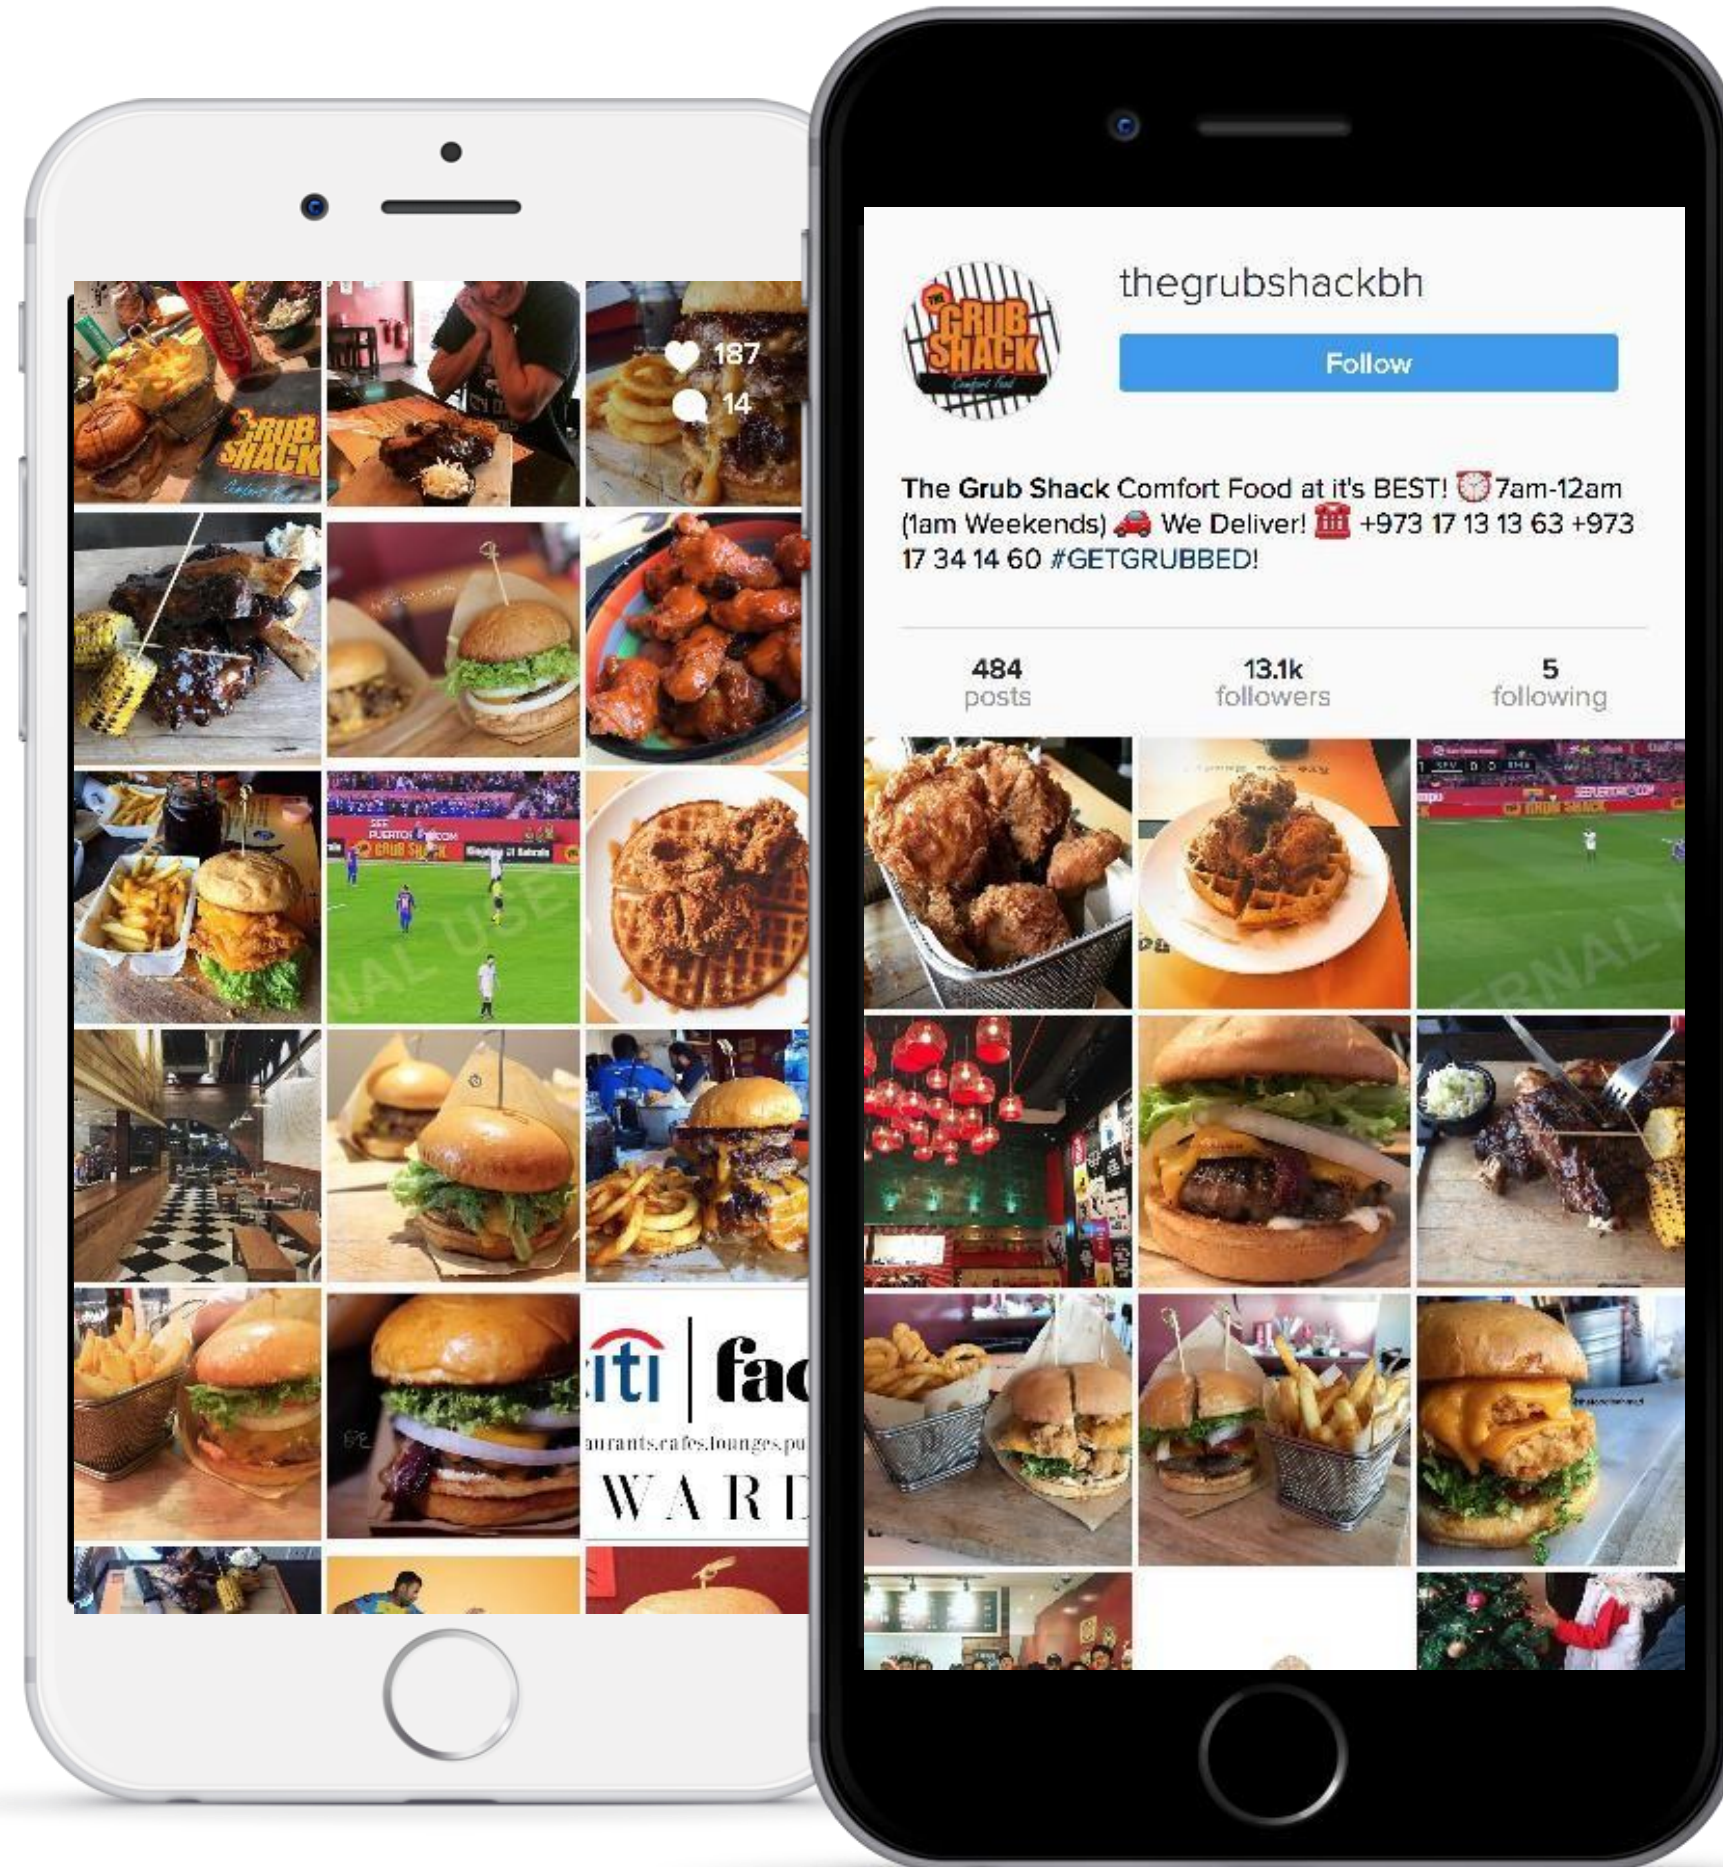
187
14

iti | fac
aurants.cafes.lounges.pu
WARI

THE GRUB SHACK

thegrubshackbh

Follow

The Grub Shack Comfort Food at it's BEST! ⏰7am-12am (1am Weekends) 🚗 We Deliver! ☎ +973 17 13 13 63 +973 17 34 14 60 #GETGRUBBED!

484 posts

13.1k followers

5 following